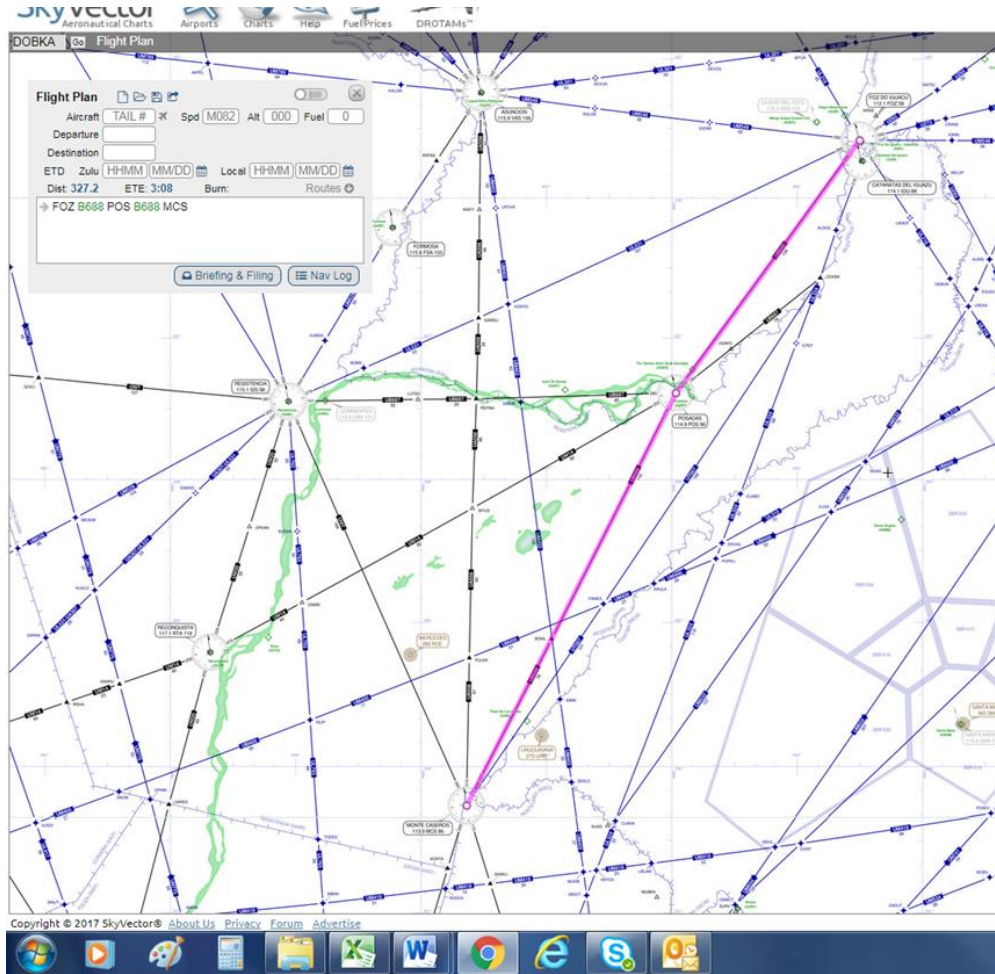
SkyVector Aeronautical Charts
Airports Charts Help Fuel Prices DROTAMs™
DOBKA Go Flight Plan

Flight Plan
Aircraft TAIL # Spd M082 Alt 000 Fuel 0
Departure
Destination
ETD Zulu HHMM MM/DD Local HHMM MM/DD
Dist: 327.2 ETE: 3:08 Burn: Routes
FOZ B688 POS B688 MCS
Briefing & Filing Nav Log

ASUNCION 115.9 VAS 106
FOZ DO IGUACU 112.1 FOZ 58
CATARATAS DEL IGUAZU 114.1 IGU 88
FORMOSA 115.6 FSA 103
RESISTENCIA 115.1 SIS 98
CORRIENTES
POSADAS 114.6 POS 93
RECONQUISTA 117.1 RTA 118
MERCEDES 365 RCE
URUGUAIANA 275 LANE
MONTE CASEROS 113.0 MCS 86

Copyright © 2017 SkyVector® About Us Privacy Forum Advertise